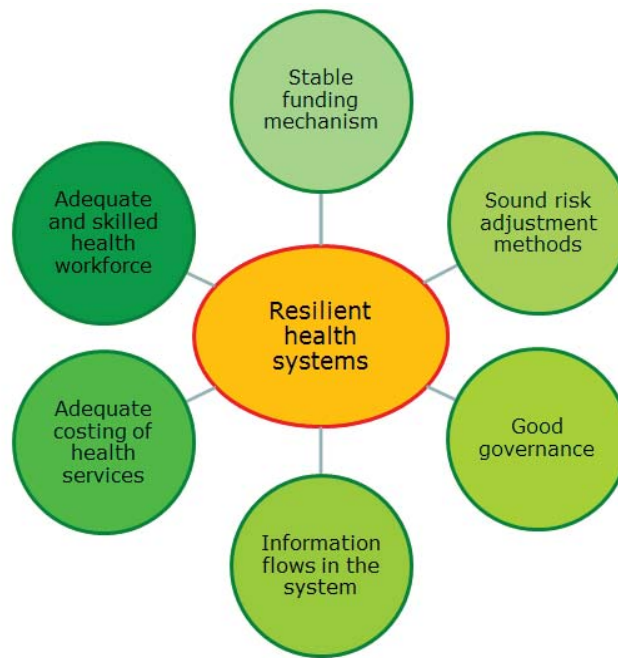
Stable funding mechanism

Adequate and skilled health workforce

Sound risk adjustment methods

Resilient health systems

Adequate costing of health services

Good governance

Information flows in the system